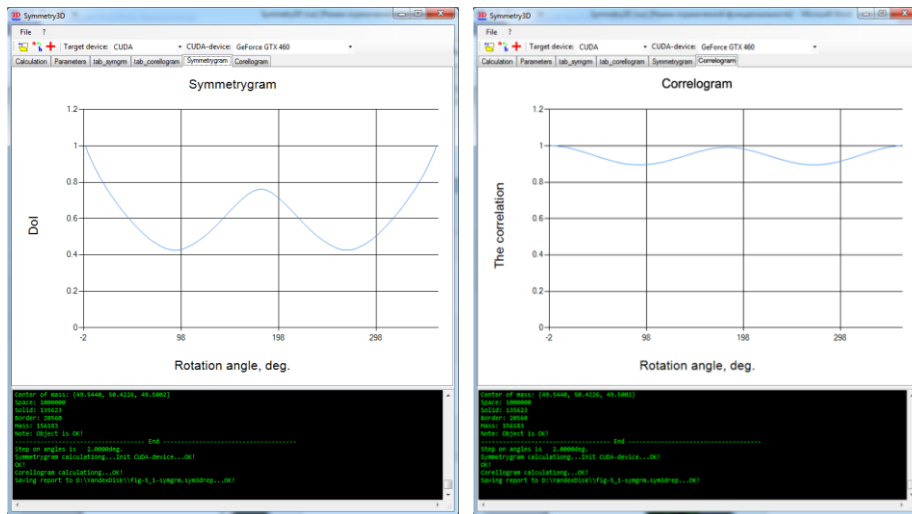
Symmetry3D

File ?

Target device: CUDA CUDA-device: GeForce GTX 460

Calculation Parameters tab_symgrm tab_correlogram Symmetrygram Correlogram

Symmetrygram

DoI

1.2
1
0.8
0.6
0.4
0.2
0

-2 98 198 298

Rotation angle, deg.

Center of mass: (49.5440, 50.4226, 49.5002)
Space: 1000000
Solid: 135623
Border: 20560
Mass: 156183
Note: Object is OK!
------------------------------------ End ------------------------------------
Step on angles is 2.0000deg.
Symmetrygram calculationg...Init CUDA-device...OK!
OK!
Corellogram calculationg...OK!
Saving report to D:\YandexDisk\\fig-5_1-symgrm.sym3drep...OK!

Symmetry3D

File ?

Target device: CUDA CUDA-device: GeForce GTX 460

Calculation Parameters tab_symgrm tab_correlogram Symmetrygram Correlogram

Correlogram

The correlation

1.2
1
0.8
0.6
0.4
0.2
0

-2 98 198 298

Rotation angle, deg.

Center of mass: (49.5440, 50.4226, 49.5002)
Space: 1000000
Solid: 135623
Border: 20560
Mass: 156183
Note: Object is OK!
------------------------------------ End ------------------------------------
Step on angles is 2.0000deg.
Symmetrygram calculationg...Init CUDA-device...OK!
OK!
Corellogram calculationg...OK!
Saving report to D:\YandexDisk\\fig-5_1-symgrm.sym3drep...OK!